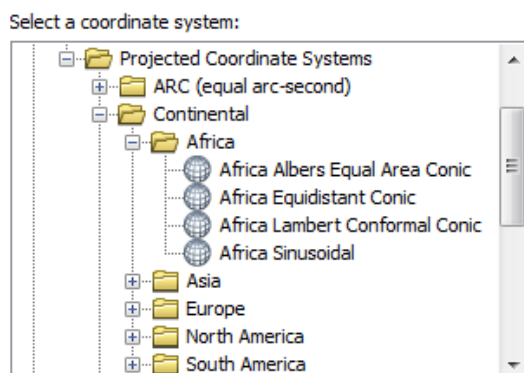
Select a coordinate system:

Projected Coordinate Systems
ARC (equal arc-second)
Continental
Africa
Africa Albers Equal Area Conic
Africa Equidistant Conic
Africa Lambert Conformal Conic
Africa Sinusoidal
Asia
Europe
North America
South America